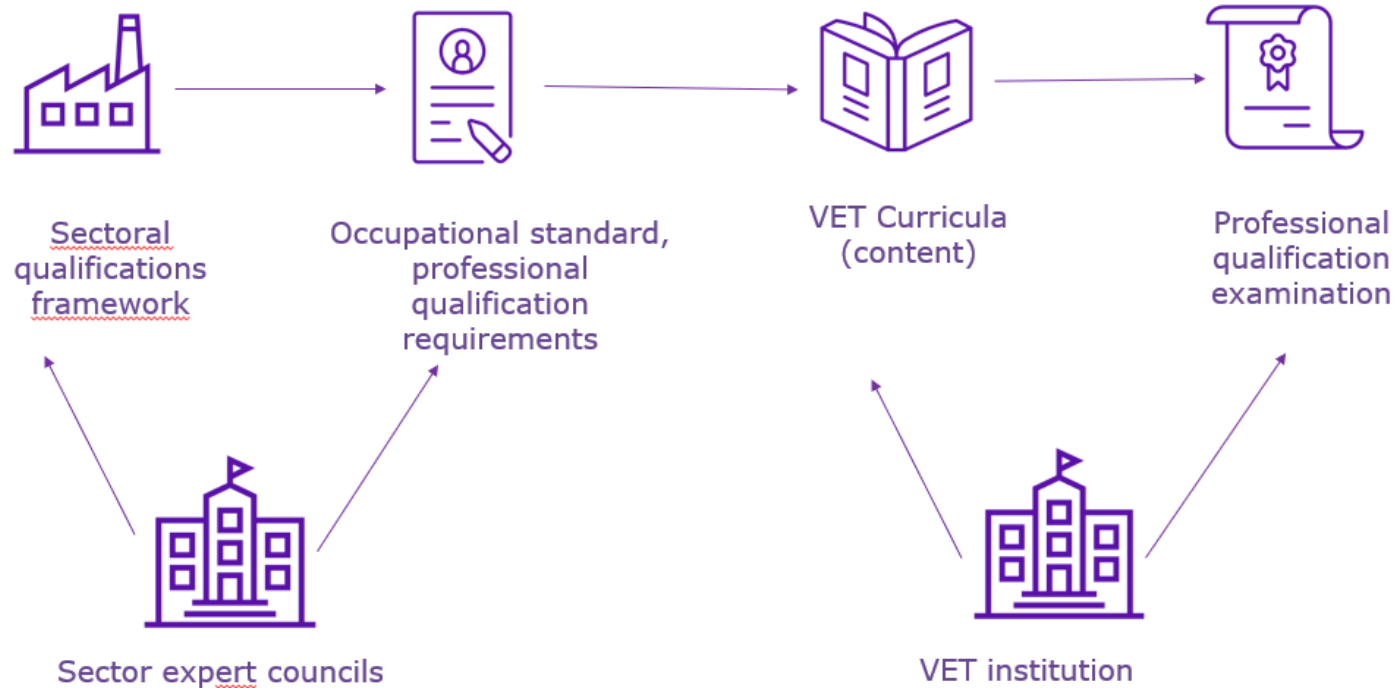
Sectoral qualifications framework

Occupational standard, professional qualification requirements

VET Curricula (content)

Professional qualification examination

Sector expert councils

VET institution